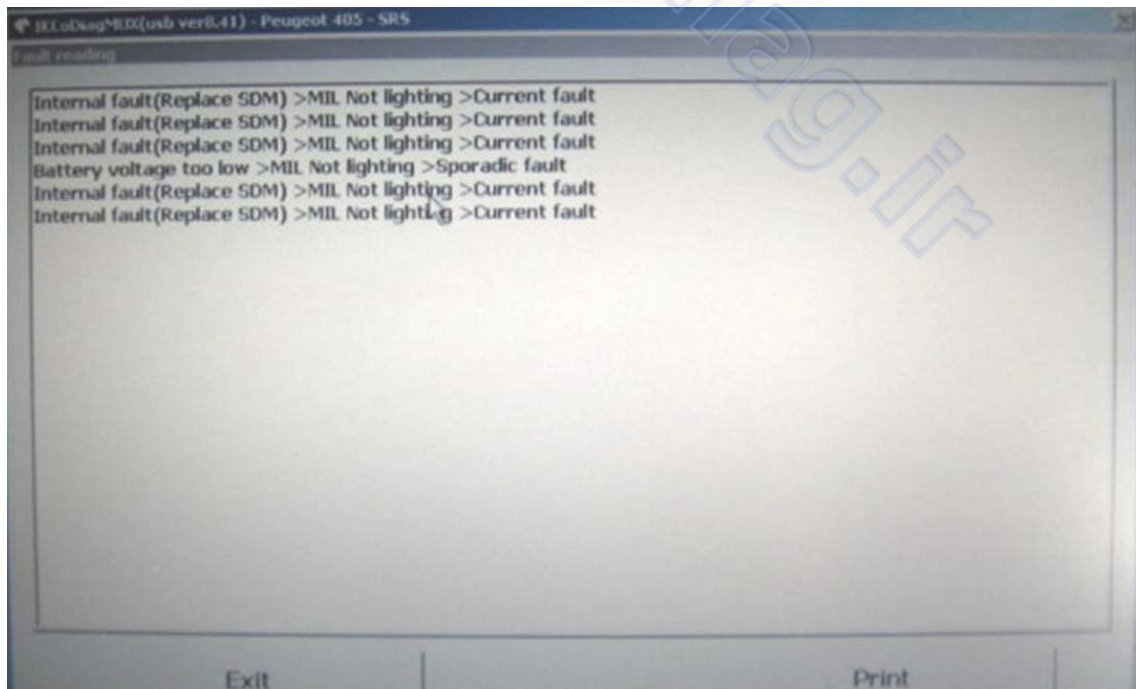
IKCoDiagMUX(usb ver8.41) - Peugeot 405 - SRS

Fault reading

Internal fault(Replace SDM) >MIL Not lighting >Current fault
Internal fault(Replace SDM) >MIL Not lighting >Current fault
Internal fault(Replace SDM) >MIL Not lighting >Current fault
Battery voltage too low >MIL Not lighting >Sporadic fault
Internal fault(Replace SDM) >MIL Not lighting >Current fault
Internal fault(Replace SDM) >MIL Not lighting >Current fault

Exit

Print

diag.ir